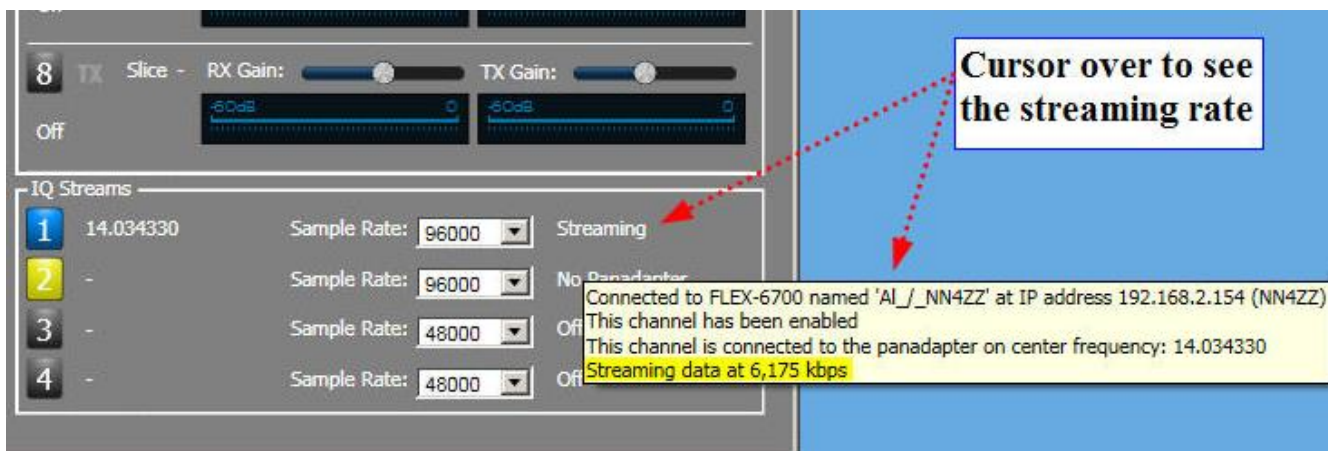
8 TX Slice - RX Gain: TX Gain:

-60dB 0 -60dB 0

Off

Cursor over to see the streaming rate

IQ Streams

1 14.034330 Sample Rate: 96000 Streaming

2 - Sample Rate: 96000 No Panadapter

3 - Sample Rate: 48000 Off

4 - Sample Rate: 48000 Off

Connected to FLEX-6700 named 'Al_/_NN4ZZ' at IP address 192.168.2.154 (NN4ZZ)
This channel has been enabled
This channel is connected to the panadapter on center frequency: 14.034330
Streaming data at 6,175 kbps